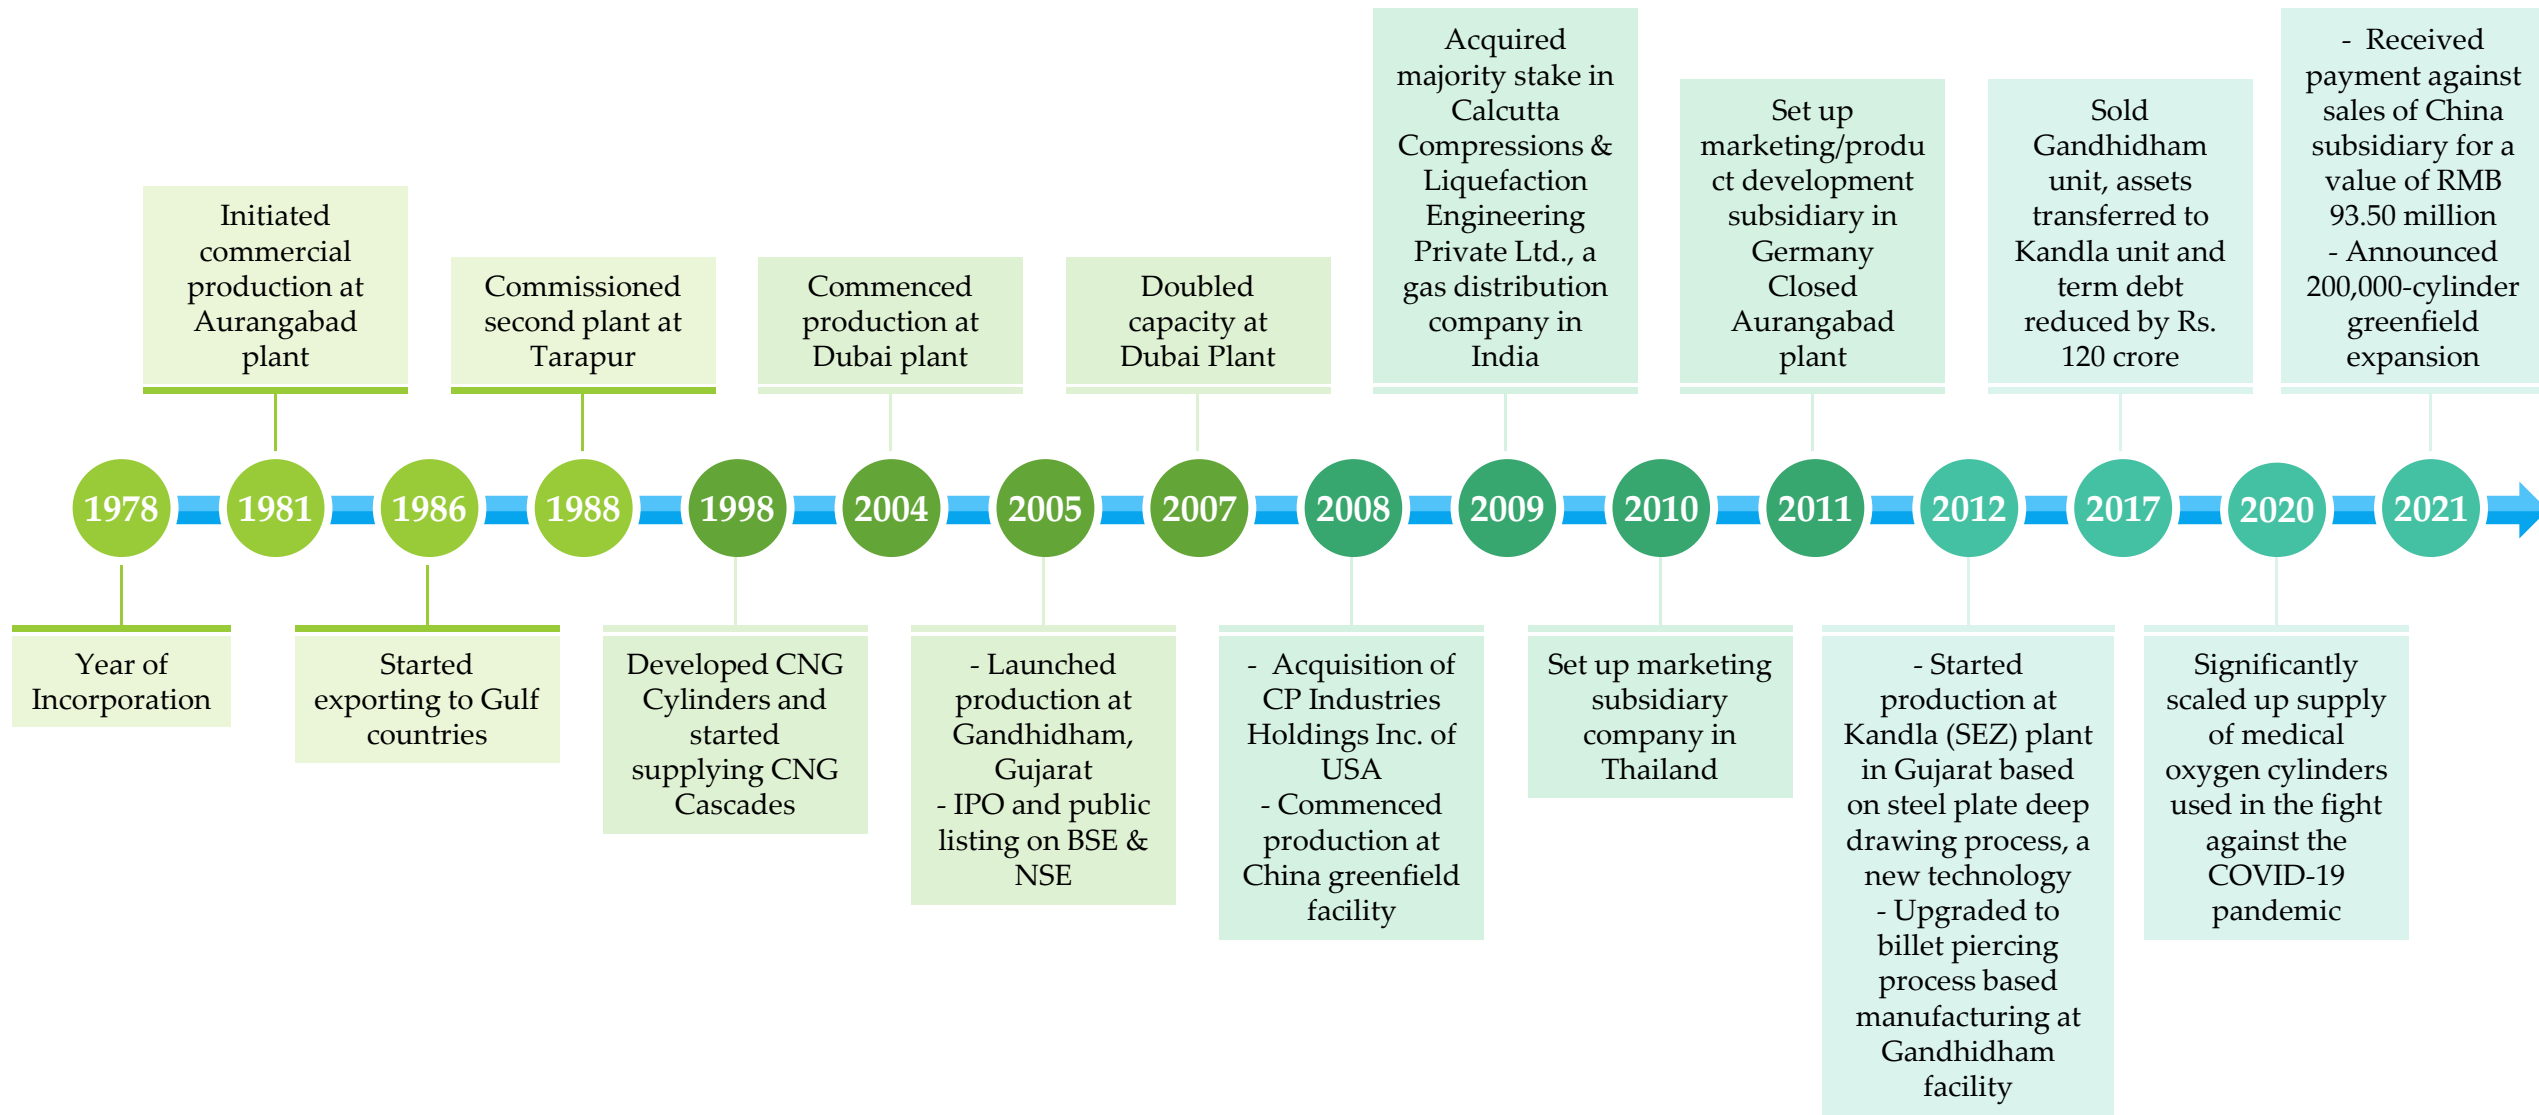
1978
Year of Incorporation

1981
Initiated commercial production at Aurangabad plant

1986
Started exporting to Gulf countries

1988
Commissioned second plant at Tarapur

1998
Developed CNG Cylinders and started supplying CNG Cascades

2004
Commenced production at Dubai plant

2005
- Launched production at Gandhidham, Gujarat
- IPO and public listing on BSE & NSE

2007
Doubled capacity at Dubai Plant

2008
- Acquisition of CP Industries Holdings Inc. of USA
- Commenced production at China greenfield facility

2009
Acquired majority stake in Calcutta Compressions & Liquefaction Engineering Private Ltd., a gas distribution company in India

2010
Set up marketing subsidiary company in Thailand

2011
Set up marketing/product development subsidiary in Germany
Closed Aurangabad plant

2012
- Started production at Kandla (SEZ) plant in Gujarat based on steel plate deep drawing process, a new technology
- Upgraded to billet piercing process based manufacturing at Gandhidham facility

2017
Sold Gandhidham unit, assets transferred to Kandla unit and term debt reduced by Rs. 120 crore

2020
Significantly scaled up supply of medical oxygen cylinders used in the fight against the COVID-19 pandemic

2021
- Received payment against sales of China subsidiary for a value of RMB 93.50 million
- Announced 200,000-cylinder greenfield expansion